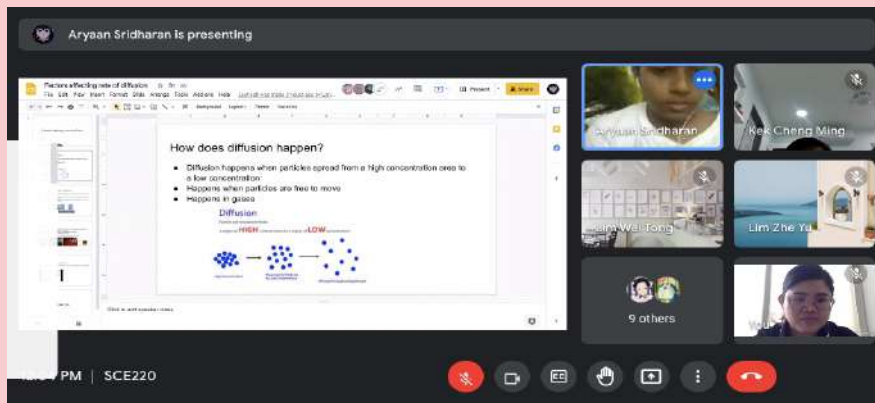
Aryaan Sridharan is presenting

Factors affecting rate of diffusion

File Edit View Insert Format Slide Arrange Tools Add-ons Help

Present

Share

How does diffusion happen?

● Diffusion happens when particles spread from a high concentration area to a low concentration

● Happens when particles are free to move

● Happens in gases

Diffusion

HIGH

LOW

Click to add speaker notes

Aryaan Sridharan

Kek Cheng Ming

Lim Wei Tong

Lim Zhe Yu

9 others

You

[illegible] PM | SCE220